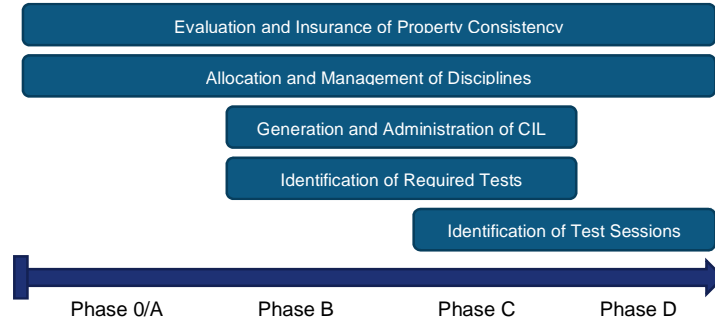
Evaluation and Insurance of Property Consistency

Allocation and Management of Disciplines

Generation and Administration of CIL

Identification of Required Tests

Identification of Test Sessions

Phase 0/A

Phase B

Phase C

Phase D